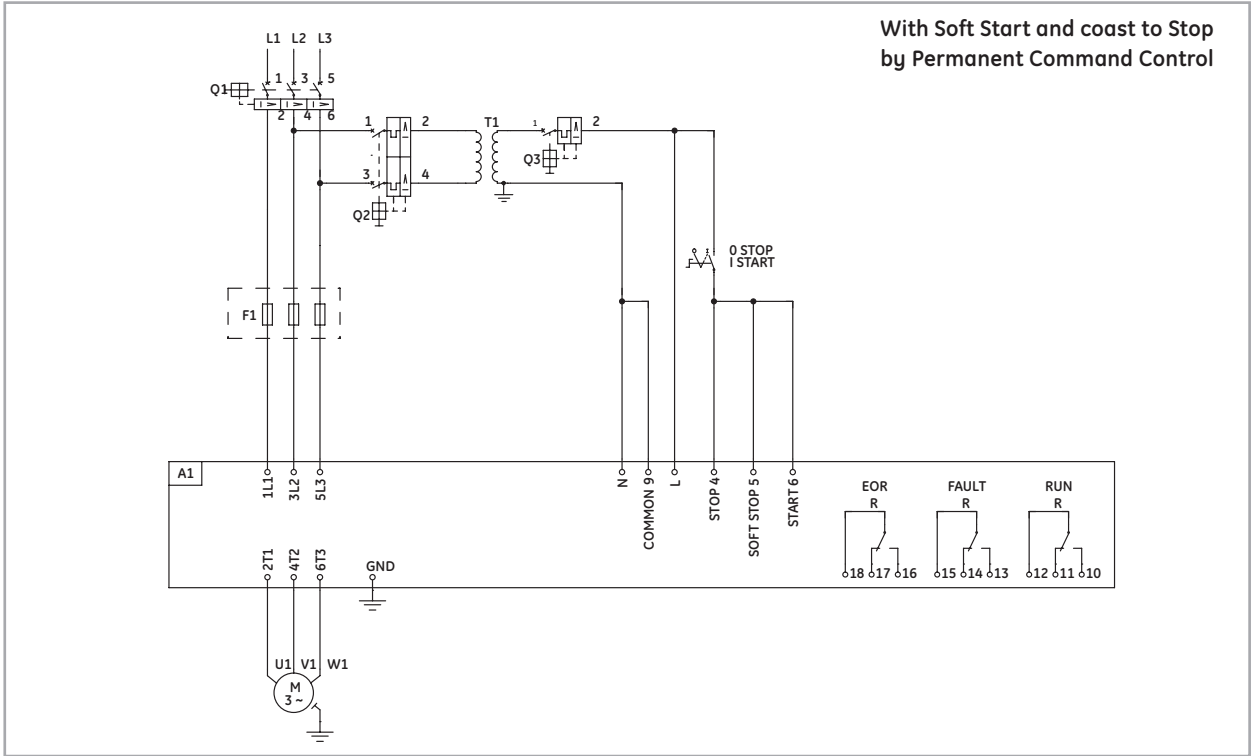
With Soft Start and coast to Stop
by Permanent Command Control

L1 L2 L3
1 3 5
Q1
2 4 6
1 2
3 4
Q2
T1
1 2
Q3
0 STOP
I START
F1
A1
1L1 3L2 5L3
N COMMON 9 L STOP 4 SOFT STOP 5 START 6
EOR
R
18 17 16
FAULT
R
15 14 13
RUN
R
12 11 10
2T1 4T2 6T3
GND
U1 V1 W1
M
3 ~